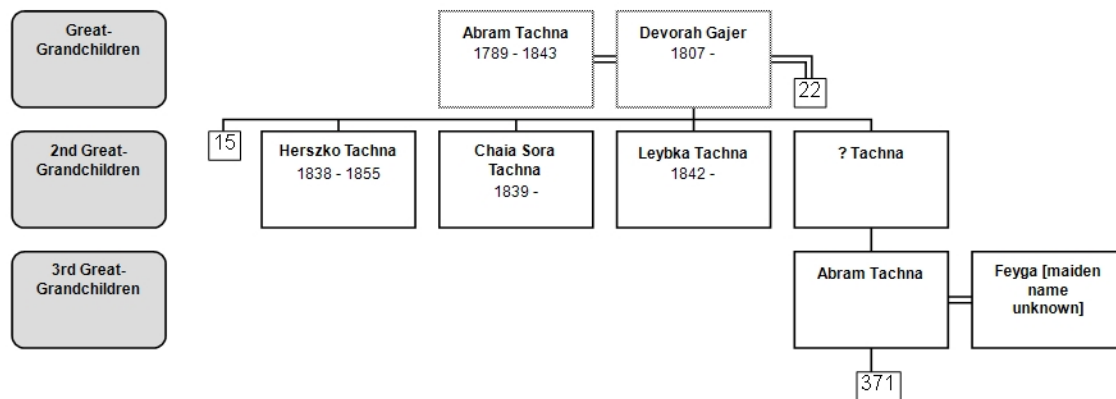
Great-Grandchildren

Abram Tachna
1789 - 1843

Devorah Gajer
1807 -

22

2nd Great-Grandchildren

15

Herszko Tachna
1838 - 1855

Chaia Sora Tachna
1839 -

Leybka Tachna
1842 -

? Tachna

3rd Great-Grandchildren

Abram Tachna

Feyga [maiden name unknown]

371